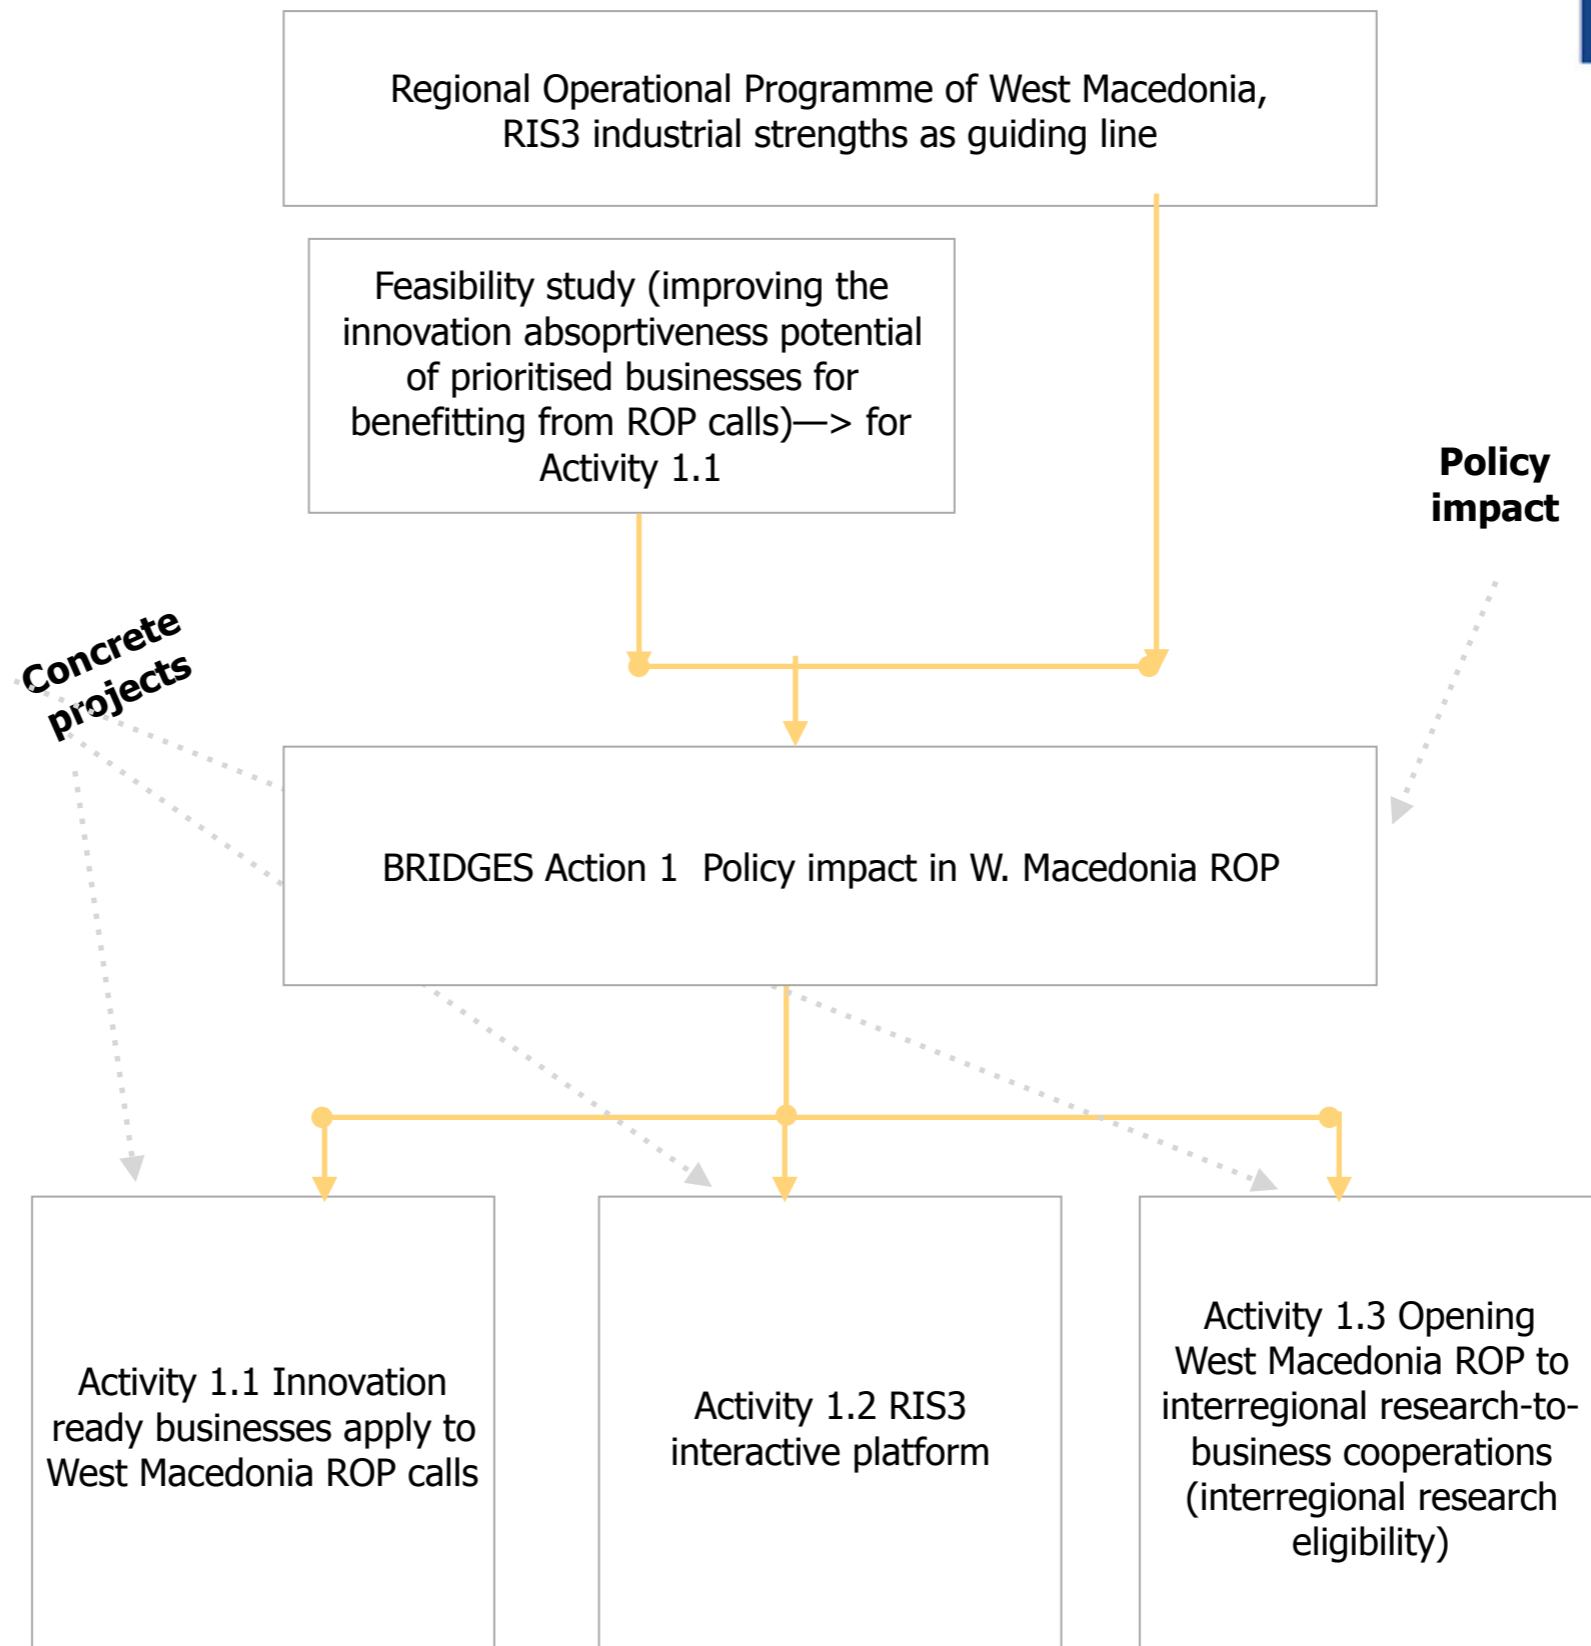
Regional Operational Programme of West Macedonia, RIS3 industrial strengths as guiding line

Feasibility study (improving the innovation absoprtiveness potential of prioritised businesses for benefitting from ROP calls)—> for Activity 1.1

Policy impact

Concrete projects

BRIDGES Action 1 Policy impact in W. Macedonia ROP

Activity 1.1 Innovation ready businesses apply to West Macedonia ROP calls

Activity 1.2 RIS3 interactive platform

Activity 1.3 Opening West Macedonia ROP to interregional research-to-business cooperations (interregional research eligibility)